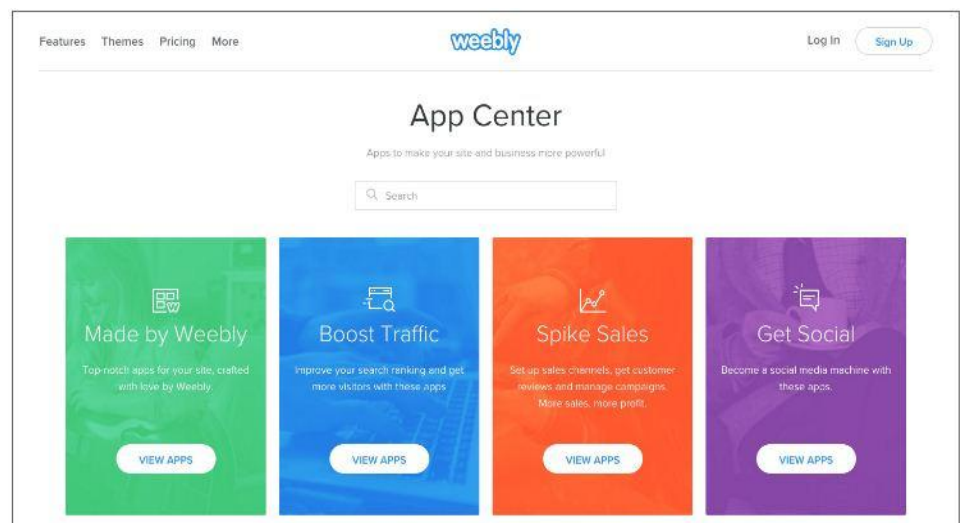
Features Themes Pricing More

weebly

Log In Sign Up

App Center

Apps to make your site and business more powerful

Search

Made by Weebly

Top-notch apps for your site, crafted with love by Weebly.

VIEW APPS

Boost Traffic

Improve your search ranking and get more visitors with these apps

VIEW APPS

Spike Sales

Set up sales channels, get customer reviews and manage campaigns. More sales, more profit.

VIEW APPS

Get Social

Become a social media machine with these apps.

VIEW APPS